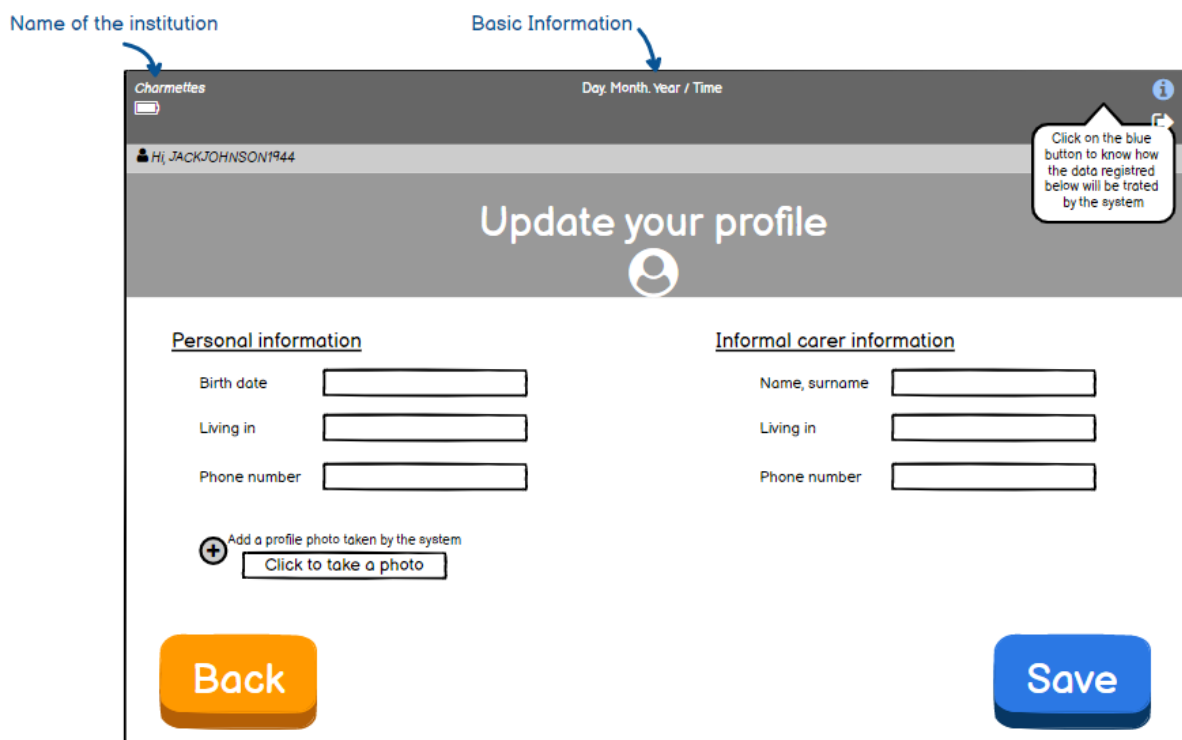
Name of the institution

Basic Information

Charmettes

Day. Month. Year / Time

Click on the blue button to know how the data registred below will be trated by the system

Hi, JACKJOHNSON1944

Update your profile

Personal information

Birth date

Living in

Phone number

Add a profile photo taken by the system

Click to take a photo

Informal carer information

Name, surname

Living in

Phone number

Back

Save